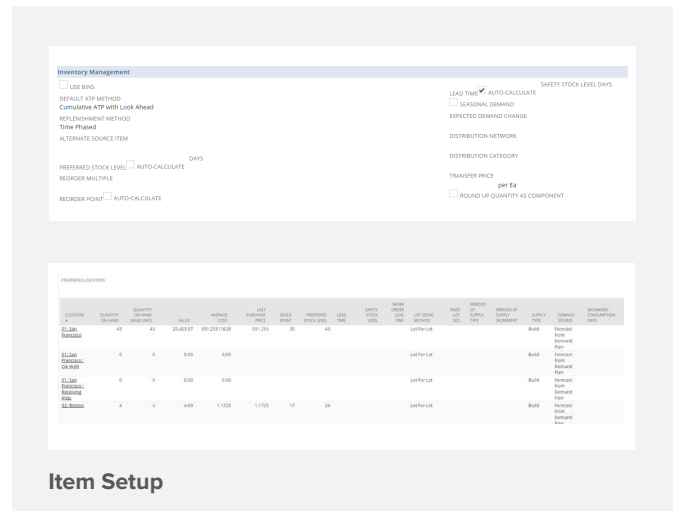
Inventory Management

USE BINS

DEFAULT ATP METHOD
Cumulative ATP with Look Ahead

REPLENISHMENT METHOD
Time Phased

ALTERNATE SOURCE ITEM

DAYS

PREFERRED STOCK LEVEL AUTO-CALCULATE

REORDER MULTIPLE

REORDER POINT AUTO-CALCULATE

SAFETY STOCK LEVEL DAYS

LEAD TIME AUTO-CALCULATE

SEASONAL DEMAND

EXPECTED DEMAND CHANGE

DISTRIBUTION NETWORK

DISTRIBUTION CATEGORY

TRANSFER PRICE
per Ea

ROUND UP QUANTITY AS COMPONENT

PREFERRED LOCATION

| LOCATION ▲ | QUANTITY ON HAND | QUANTITY ON HAND (BASE UNIT) | VALUE | AVERAGE COST | LAST PURCHASE PRICE | BUILD POINT | PREFERRED STOCK LEVEL | LEAD TIME | SAFETY STOCK LEVEL | WORK ORDER LEAD TIME | LOT SIZING METHOD | FIXED LOT SIZE | PERIODS OF SUPPLY TYPE | PERIODS OF SUPPLY INCREMENT | SUPPLY TYPE | DEMAND SOURCE | BACKWARD CONSUMPTION DAYS |
|---|---|---|---|---|---|---|---|---|---|---|---|---|---|---|---|---|---|
| 01: San Francisco | 43 | 43 | 25,423.97 | 591.25511628 | 591.255 | 30 | 43 | | | | Lot For Lot | | | | Build | Forecast from Demand Plan | |
| 01: San Francisco : QA Hold | 0 | 0 | 0.00 | 0.00 | | | | | | | Lot For Lot | | | | Build | Forecast from Demand Plan | |
| 01: San Francisco : Receiving Insp. | 0 | 0 | 0.00 | 0.00 | | | | | | | Lot For Lot | | | | Build | Forecast from Demand Plan | |
| 02: Boston | 4 | 4 | 4.69 | 1.1725 | 1.1725 | 17 | 24 | | | | Lot For Lot | | | | Build | Forecast from Demand Plan | |

Item Setup